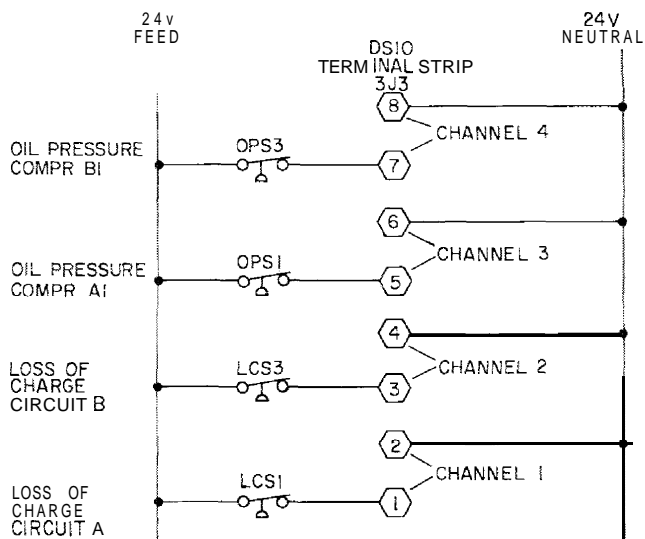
24v FEED

24V NEUTRAL

DSIO TERMINAL STRIP 3J3

8

CHANNEL 4

OIL PRESSURE COMPR BI

OPS3

7

6

CHANNEL 3

OIL PRESSURE COMPR AI

OPSI

5

4

CHANNEL 2

LOSS OF CHARGE CIRCUIT B

LCS3

3

2

CHANNEL I

LOSS OF CHARGE CIRCUIT A

LCS1

I